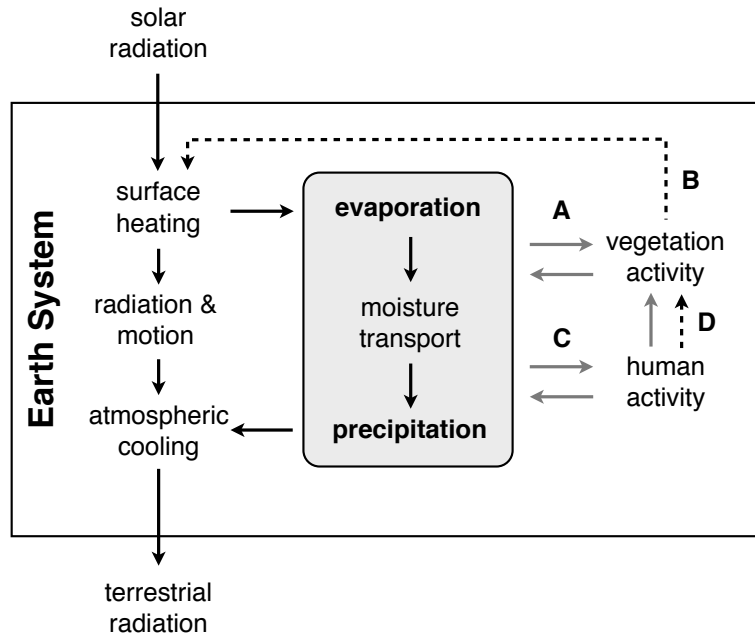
solar radiation

Earth System

surface heating

radiation & motion

atmospheric cooling

evaporation

moisture transport

precipitation

A

B

vegetation activity

C

D

human activity

terrestrial radiation